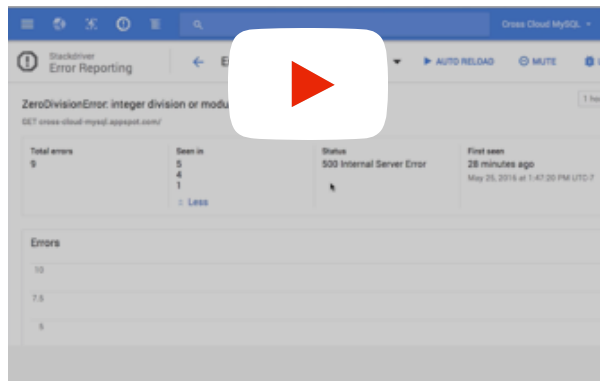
Cross Cloud MySQL

Stackdriver
Error Reporting

E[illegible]

AUTO RELOAD

MUTE

ZeroDivisionError: integer division or modu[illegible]

GET cross-cloud-mysql.appspot.com/

1 ho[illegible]

Total errors
9

Seen in
5
4
1
Less

Status
500 Internal Server Error

First seen
28 minutes ago
May 25, 2016 at 1:47:20 PM UTC-7

Errors

10

7.5

5